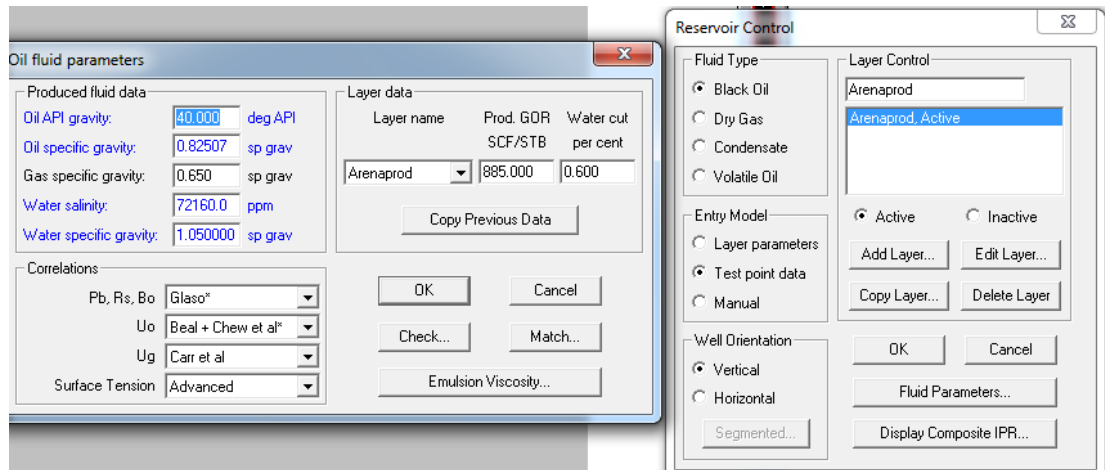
Oil fluid parameters

Produced fluid data
Oil API gravity: 40.000 deg API
Oil specific gravity: 0.82507 sp grav
Gas specific gravity: 0.650 sp grav
Water salinity: 72160.0 ppm
Water specific gravity: 1.050000 sp grav

Layer data
Layer name | Prod. GOR SCF/STB | Water cut per cent
Arenaprod | 885.000 | 0.600
Copy Previous Data

Correlations
Pb, Rs, Bo Glaso*
Uo Beal + Chew et al*
Ug Carr et al
Surface Tension Advanced

OK
Cancel
Check...
Match...
Emulsion Viscosity...

Reservoir Control

Fluid Type
Black Oil
Dry Gas
Condensate
Volatile Oil

Entry Model
Layer parameters
Test point data
Manual

Well Orientation
Vertical
Horizontal
Segmented...

Layer Control
Arenaprod
Arenaprod, Active
Active
Inactive
Add Layer...
Edit Layer...
Copy Layer...
Delete Layer

OK
Cancel
Fluid Parameters...
Display Composite IPR...